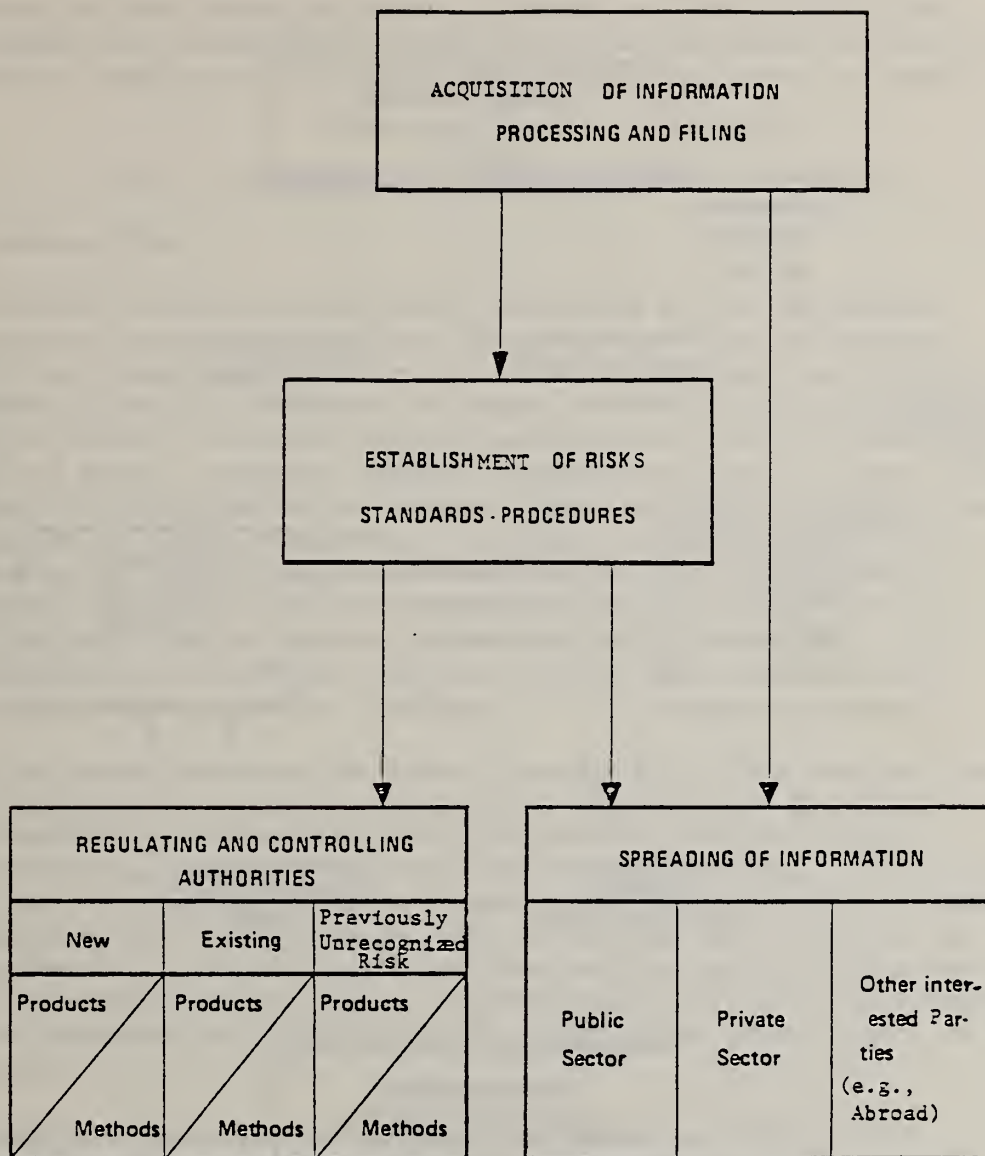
ACQUISITION OF INFORMATION
PROCESSING AND FILING

ESTABLISHMENT OF RISKS
STANDARDS - PROCEDURES

REGULATING AND CONTROLLING AUTHORITIES

| New | Existing | Previously Unrecognized Risk |
|---|---|---|
| Products / Methods | Products / Methods | Products / Methods |

SPREADING OF INFORMATION

| Public Sector | Private Sector | Other interested Parties (e.g., Abroad) |
|---|---|---|